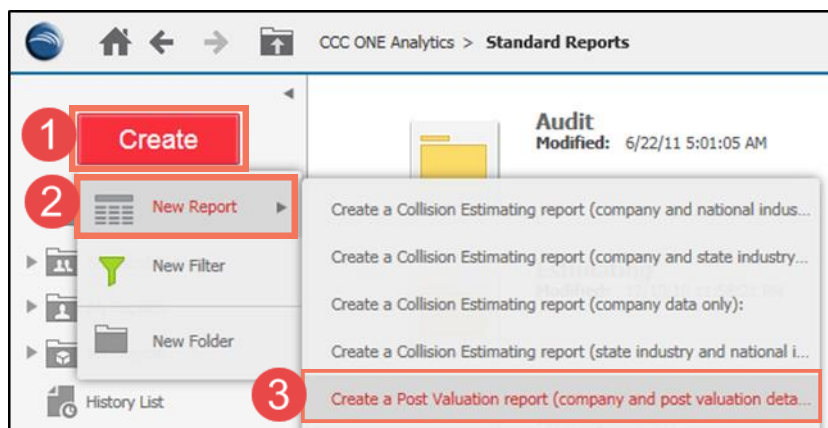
CCC ONE Analytics > Standard Reports

1 Create

Audit
Modified: 6/22/11 5:01:05 AM

2 New Report

New Filter

New Folder

History List

Create a Collision Estimating report (company and national indus...

Create a Collision Estimating report (company and state industry...

Create a Collision Estimating report (company data only):

Create a Collision Estimating report (state industry and national i...

3 Create a Post Valuation report (company and post valuation deta...